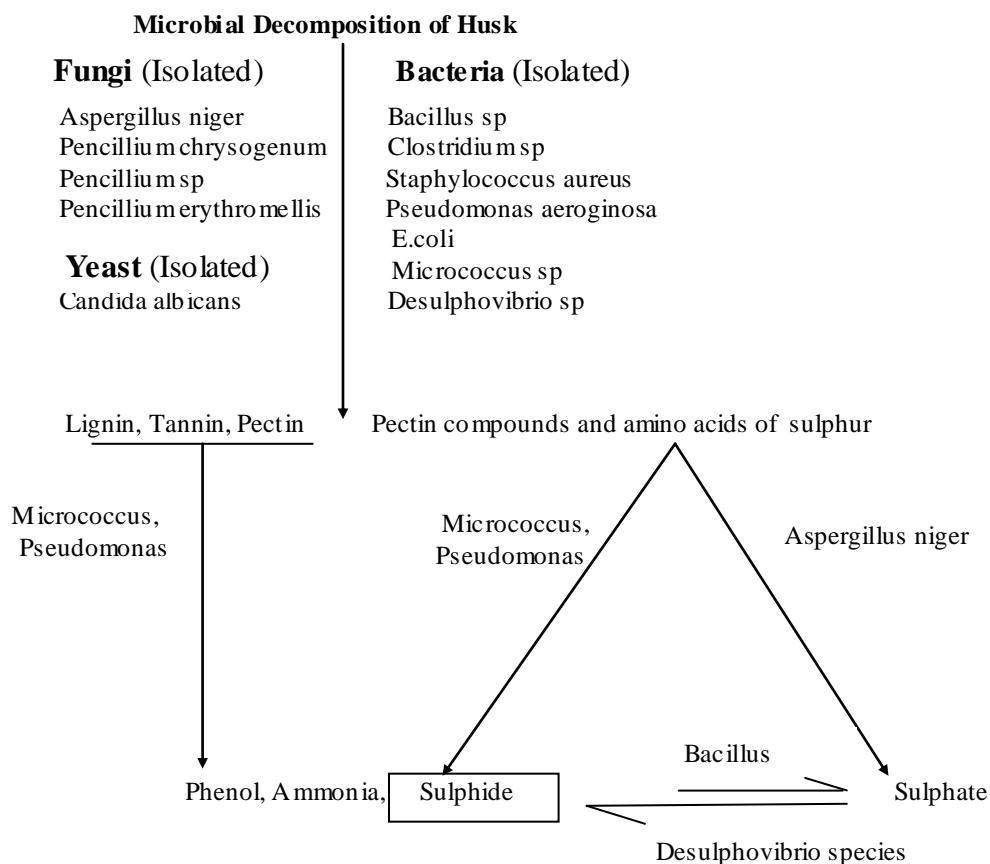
Microbial Decomposition of Husk

Fungi (Isolated)

Aspergillus niger
Pencillium chrysogenum
Pencillium sp
Pencillium erythromellis

Yeast (Isolated)
Candida albicans

Bacteria (Isolated)

Bacillus sp
Clostridium sp
Staphylococcus aureus
Pseudomonas aeroginosa
E.coli
Micrococcus sp
Desulphovibrio sp

Lignin, Tannin, Pectin

Pectin compounds and amino acids of sulphur

Micrococcus, Pseudomonas

Micrococcus, Pseudomonas

Aspergillus niger

Phenol, Ammonia, Sulphide

Bacillus

Sulphate

Desulphovibrio species